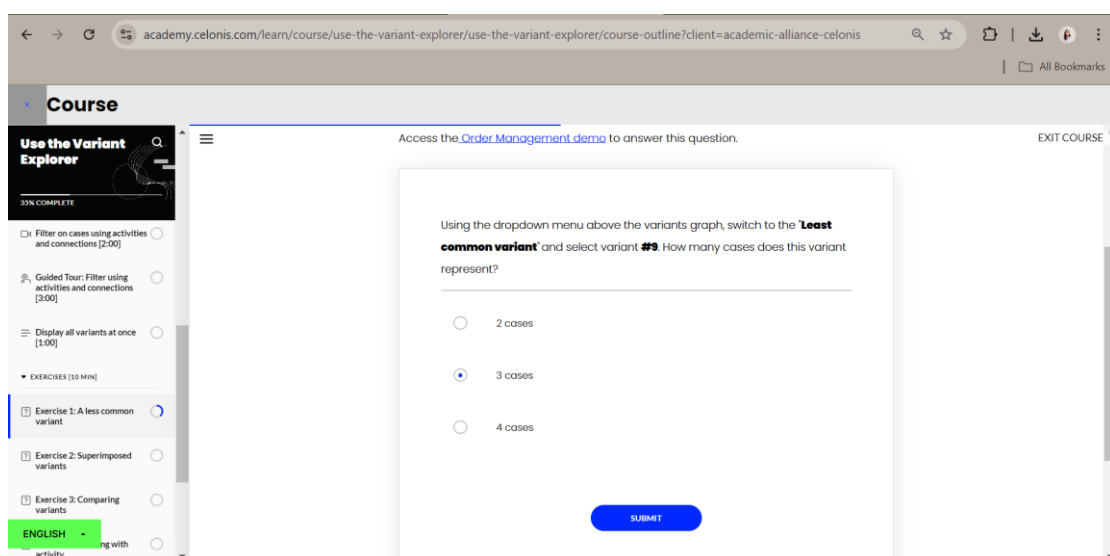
academy.celonis.com/learn/course/use-the-variant-explorer/use-the-variant-explorer/course-outline?client=academic-alliance-celonis

All Bookmarks

Course

Use the Variant Explorer

35% COMPLETE

Filter on cases using activities and connections [2:00]

Guided Tour: Filter using activities and connections [3:00]

Display all variants at once [1:00]

EXERCISES [10 MIN]

Exercise 1: A less common variant

Exercise 2: Superimposed variants

Exercise 3: Comparing variants

ENGLISH

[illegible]ng with activity

Access the Order Management demo to answer this question.

EXIT COURSE

Using the dropdown menu above the variants graph, switch to the "**Least common variant**" and select variant **#9**. How many cases does this variant represent?

2 cases

3 cases

4 cases

SUBMIT